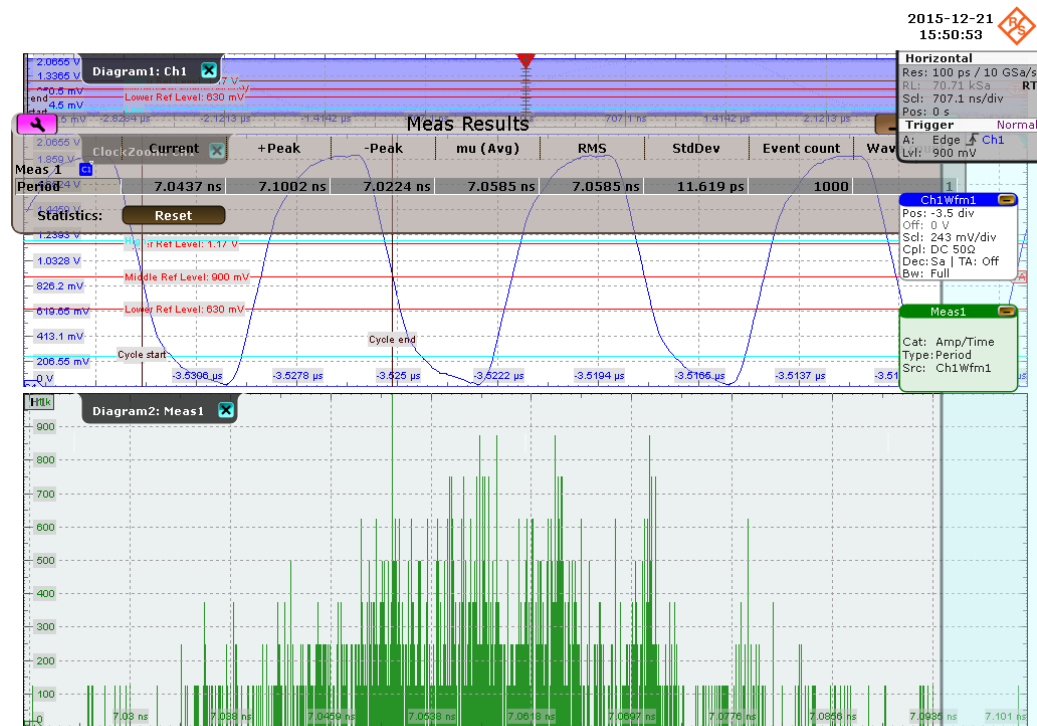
2015-12-21
15:50:53

Horizontal
Res: 100 ps / 10 GSa/s
RL: 70.71 kSa RT
Scl: 707.1 ns/div
Pos: 0 s
Trigger Normal
A: Edge Ch1
Lvl: 900 mV

Diagram1: Ch1
2.0655 V
1.3365 V
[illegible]0.5 mV
4.5 mV
Lower Ref Level: 630 mV

Meas Results

| | Current | +Peak | -Peak | mu (Avg) | RMS | StdDev | Event count | Wav |
|---|---|---|---|---|---|---|---|---|
| Meas 1 | | | | | | | | |
| Period | 7.0437 ns | 7.1002 ns | 7.0224 ns | 7.0585 ns | 7.0585 ns | 11.619 ps | 1000 | |

Statistics: Reset

ClockZoom: Ch1
1.2393 V
1.0328 V
826.2 mV
619.65 mV
413.1 mV
206.55 mV
0 V
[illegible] Ref Level: 1.17 V
Middle Ref Level: 900 mV
Lower Ref Level: 630 mV
Cycle start
Cycle end
-3.5306 µs
-3.5278 µs
-3.525 µs
-3.5222 µs
-3.5194 µs
-3.5165 µs
-3.5137 µs

Ch1Wfm1
Pos: -3.5 div
Off: 0 V
Scl: 243 mV/div
Cpl: DC 50Ω
Dec: Sa | TA: Off
Bw: Full

Meas1
Cat: Amp/Time
Type: Period
Src: Ch1Wfm1

Diagram2: Meas1
Hits
900
800
700
600
500
400
300
200
100
0
7.03 ns
7.038 ns
7.0459 ns
7.0538 ns
7.0618 ns
7.0697 ns
7.0776 ns
7.0856 ns
7.0935 ns
7.101 ns